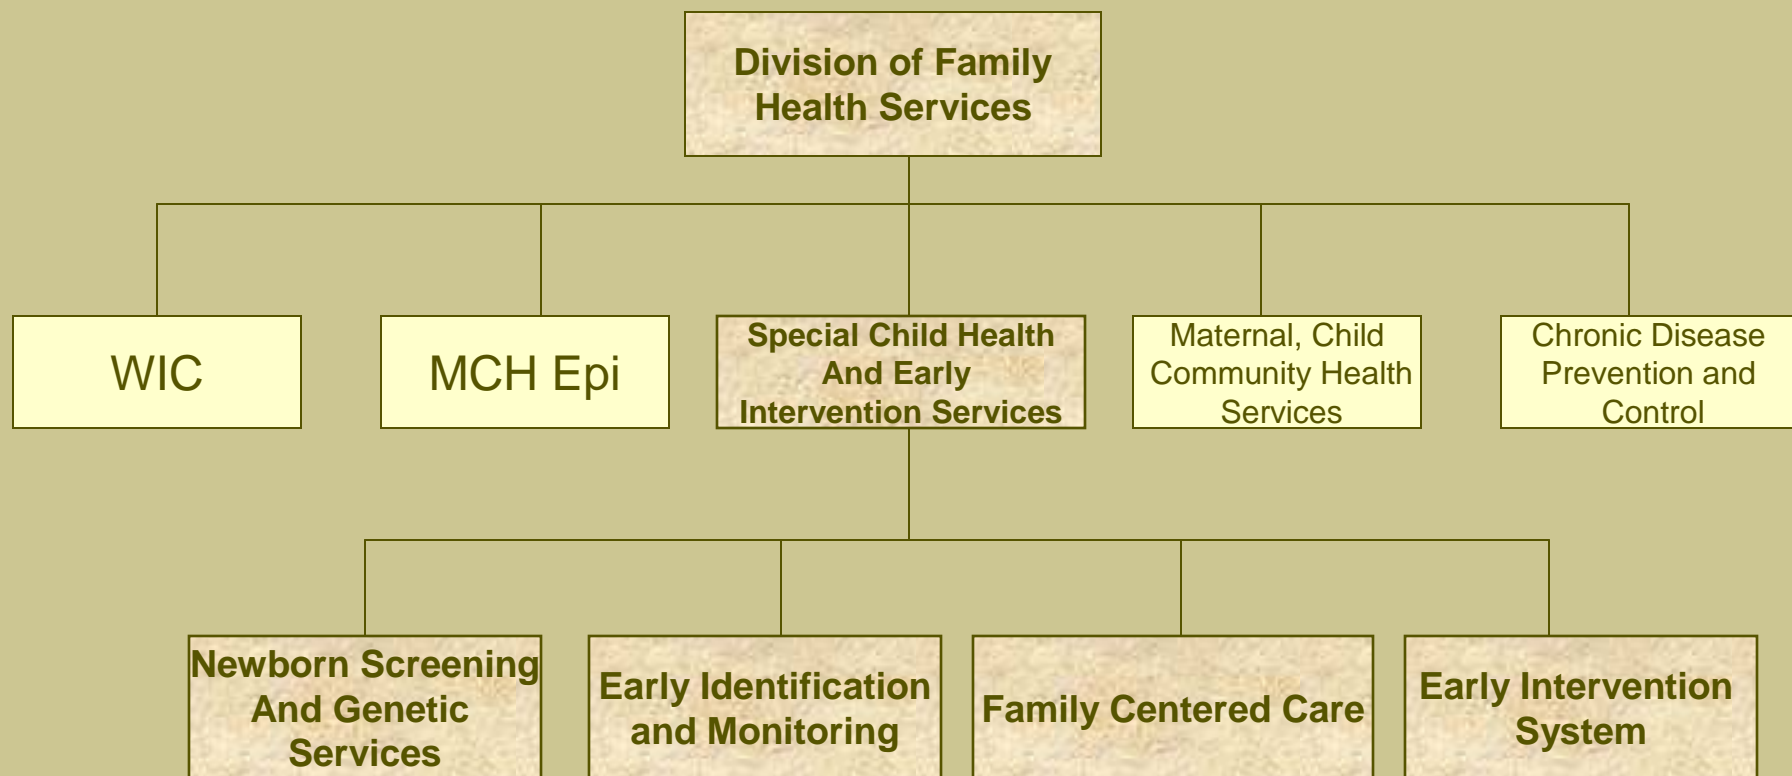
Division of Family Health Services

WIC

MCH Epi

Special Child Health And Early Intervention Services

Maternal, Child Community Health Services

Chronic Disease Prevention and Control

Newborn Screening And Genetic Services

Early Identification and Monitoring

Family Centered Care

Early Intervention System